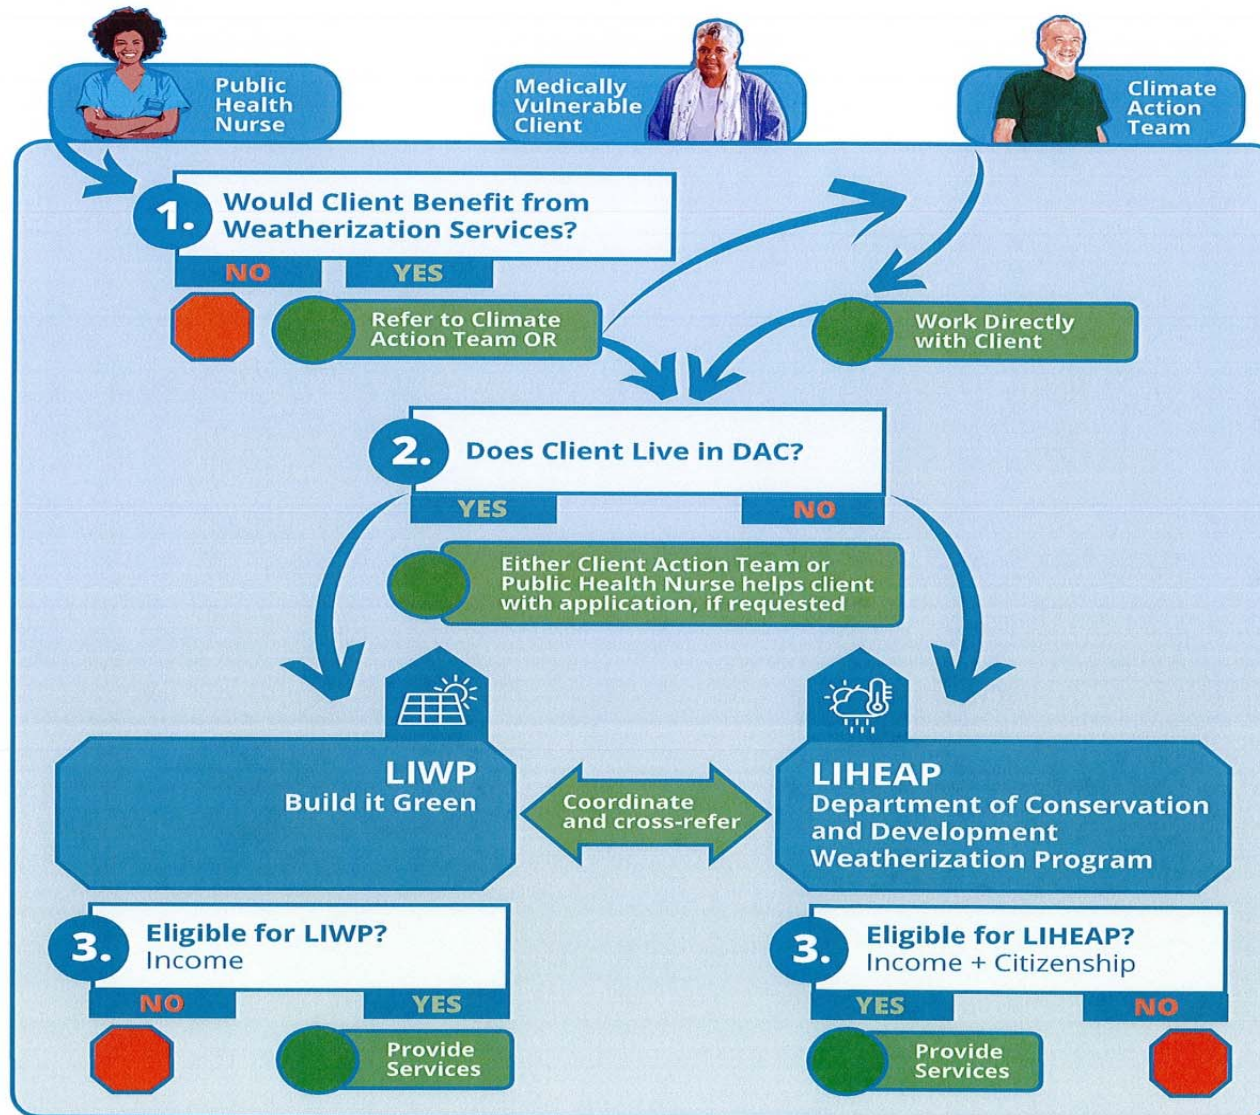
Public Health Nurse

Medically Vulnerable Client

Climate Action Team

1. Would Client Benefit from Weatherization Services?

NO

YES

Refer to Climate Action Team OR

Work Directly with Client

2. Does Client Live in DAC?

YES

NO

Either Client Action Team or Public Health Nurse helps client with application, if requested

LIWP
Build it Green

Coordinate and cross-refer

LIHEAP
Department of Conservation and Development Weatherization Program

3. Eligible for LIWP?
Income

NO

YES

Provide Services

3. Eligible for LIHEAP?
Income + Citizenship

YES

NO

Provide Services